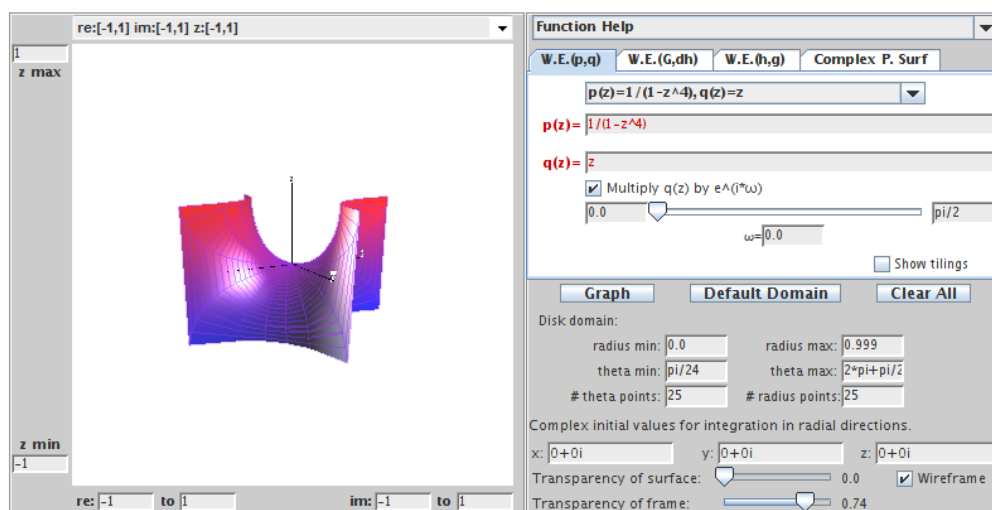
re:[-1,1] im:[-1,1] z:[-1,1]

1
z max

z min
-1

re: -1 to 1 im: -1 to 1

Function Help

W.E.(p,q) | W.E.(G,dh) | W.E.(h,g) | Complex P. Surf

p(z)=1/(1-z^4), q(z)=z

p(z)= 1/(1-z^4)

q(z)= z

Multiply q(z) by e^(i*ω)

0.0 pi/2

ω= 0.0

Show tilings

Graph Default Domain Clear All

Disk domain:

radius min: 0.0 radius max: 0.999

theta min: pi/24 theta max: 2*pi+pi/2

# theta points: 25 # radius points: 25

Complex initial values for integration in radial directions.

x: 0+0i y: 0+0i z: 0+0i

Transparency of surface: 0.0 Wireframe

Transparency of frame: 0.74